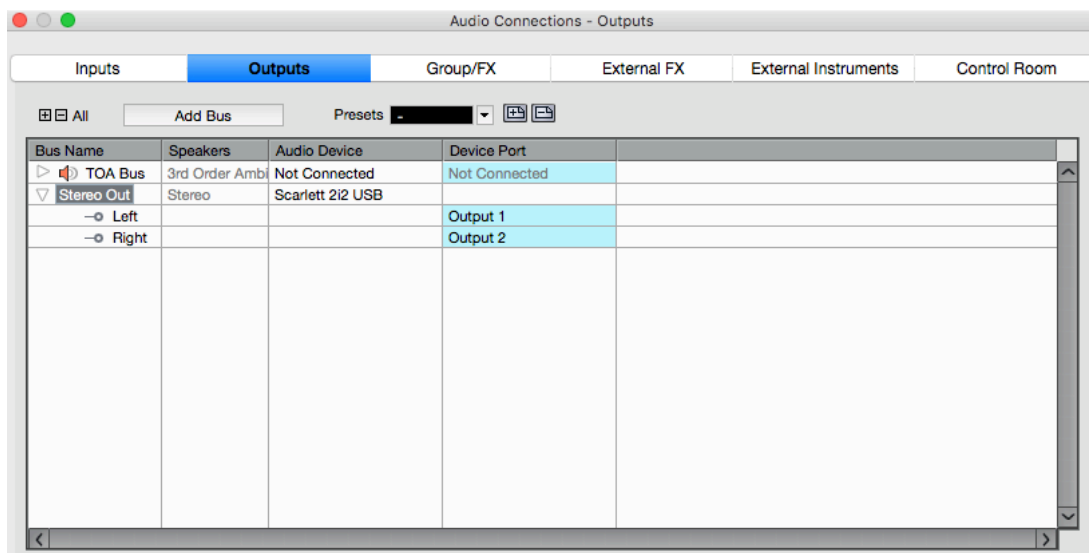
Audio Connections - Outputs

Inputs | Outputs | Group/FX | External FX | External Instruments | Control Room

All Add Bus Presets -

| Bus Name | Speakers | Audio Device | Device Port |
|---|---|---|---|
| TOA Bus | 3rd Order Ambi | Not Connected | Not Connected |
| Stereo Out | Stereo | Scarlett 2i2 USB | |
| Left | | | Output 1 |
| Right | | | Output 2 |